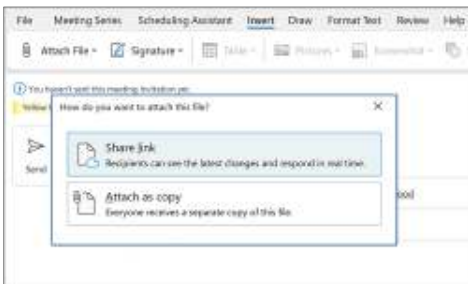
File Meeting Series Scheduling Assistant Insert Draw Format Text Review Help

Attach File Signature Table Pictures Screenshot

You haven't sent this meeting invitation yet.

Yellow

Send

How do you want to attach this file?

×

Share link
Recipients can see the latest changes and respond in real time.

Attach as copy
Everyone receives a separate copy of this file.

ool